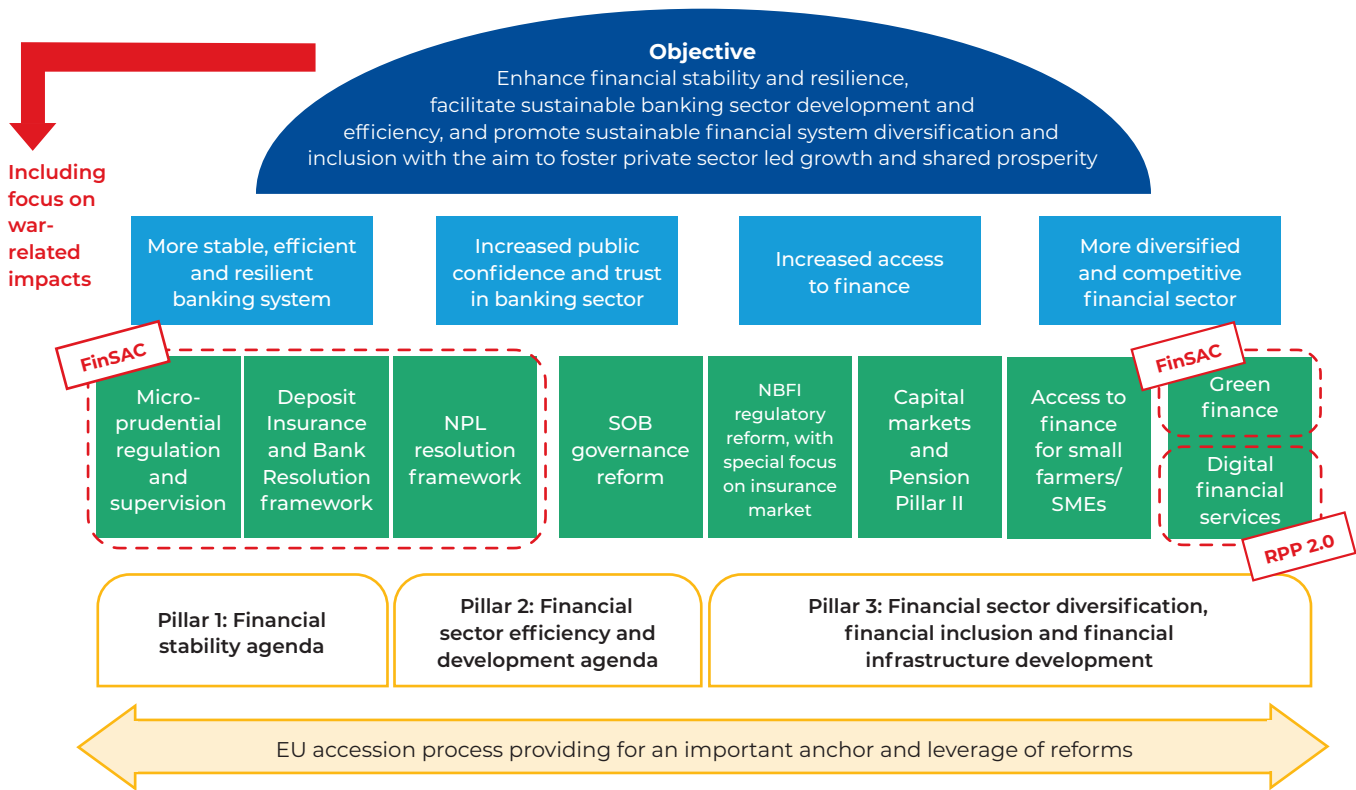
Objective
Enhance financial stability and resilience, facilitate sustainable banking sector development and efficiency, and promote sustainable financial system diversification and inclusion with the aim to foster private sector led growth and shared prosperity

Including focus on war-related impacts

More stable, efficient and resilient banking system

Increased public confidence and trust in banking sector

Increased access to finance

More diversified and competitive financial sector

FinSAC

Micro-prudential regulation and supervision

Deposit Insurance and Bank Resolution framework

NPL resolution framework

SOB governance reform

NBFI regulatory reform, with special focus on insurance market

Capital markets and Pension Pillar II

Access to finance for small farmers/ SMEs

FinSAC

Green finance

Digital financial services

RPP 2.0

Pillar 1: Financial stability agenda

Pillar 2: Financial sector efficiency and development agenda

Pillar 3: Financial sector diversification, financial inclusion and financial infrastructure development

EU accession process providing for an important anchor and leverage of reforms